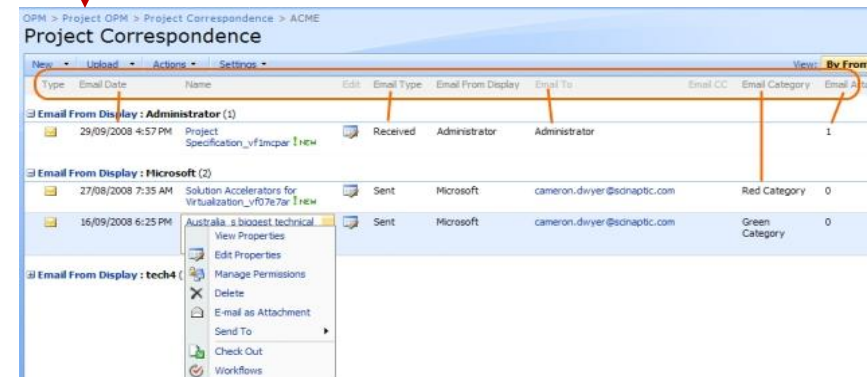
OPM > Project OPM > Project Correspondence > ACME

Project Correspondence

New ▾ Upload ▾ Actions ▾ Settings ▾

View: By From

| Type | Email Date | Name | Edit | Email Type | Email From Display | Email To | Email CC | Email Category | Email Att |
|---|---|---|---|---|---|---|---|---|---|
| ⊟ Email From Display : Administrator (1) | | | | | | | | | |
| | 29/09/2008 4:57 PM | Project Specification_vf1mcpar ! NEW | | Received | Administrator | Administrator | | | 1 |
| ⊟ Email From Display : Microsoft (2) | | | | | | | | | |
| | 27/08/2008 7:35 AM | Solution Accelerators for Virtualization_vf07e7ar ! NEW | | Sent | Microsoft | cameron.dwyer@scinaptic.com | | Red Category | 0 |
| | 16/09/2008 6:25 PM | Australia's biggest technical | | Sent | Microsoft | cameron.dwyer@scinaptic.com | | Green Category | 0 |

⊞ Email From Display : tech4 (

View Properties
Edit Properties
Manage Permissions
Delete
E-mail as Attachment
Send To ▸
Check Out
Workflows